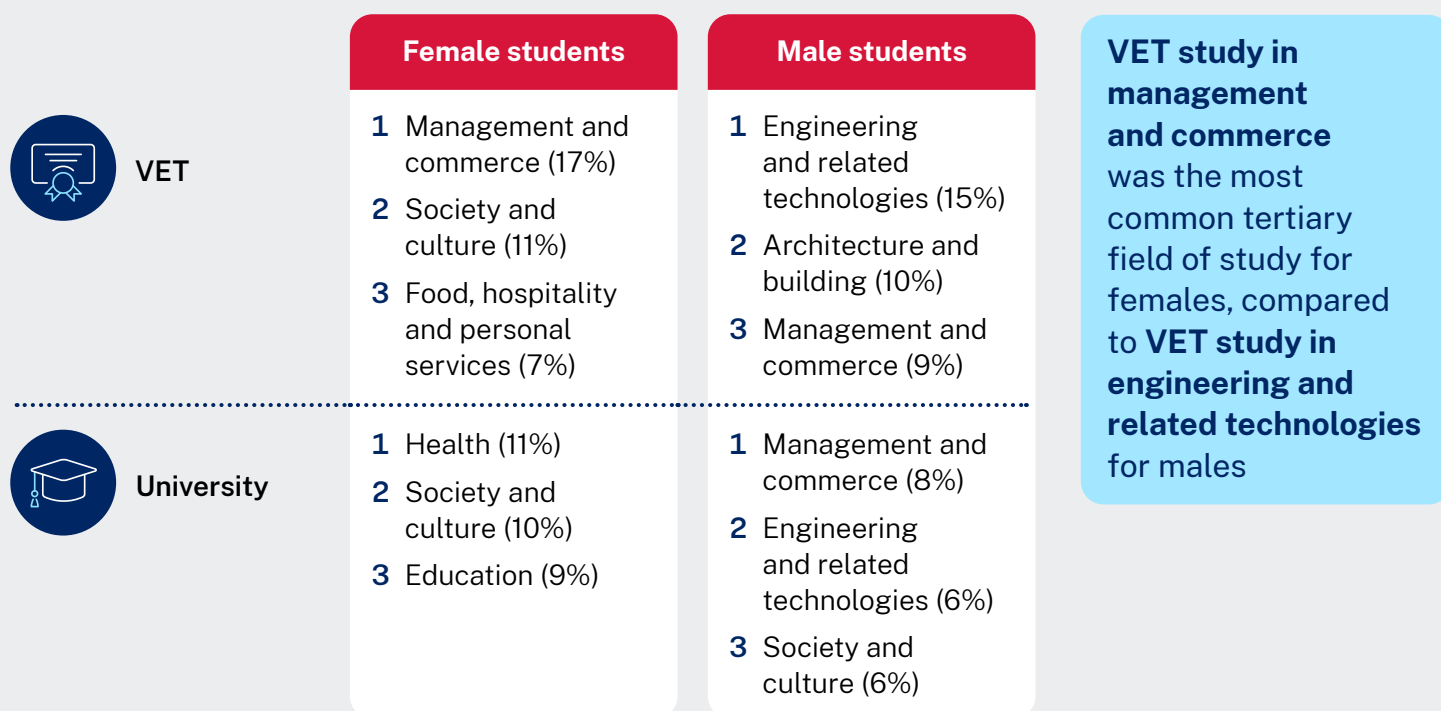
| | Female students | Male students |
|---|---|---|
| VET | 1 Management and commerce (17%)<br>2 Society and culture (11%)<br>3 Food, hospitality and personal services (7%) | 1 Engineering and related technologies (15%)<br>2 Architecture and building (10%)<br>3 Management and commerce (9%) |
| University | 1 Health (11%)<br>2 Society and culture (10%)<br>3 Education (9%) | 1 Management and commerce (8%)<br>2 Engineering and related technologies (6%)<br>3 Society and culture (6%) |

**VET study in management and commerce** was the most common tertiary field of study for females, compared to **VET study in engineering and related technologies** for males